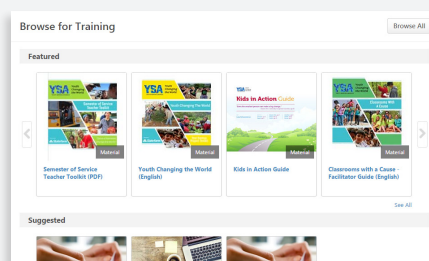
Browse for Training

Browse All

Featured

YSA
Semester of Service Teacher Toolkit
Material
Semester of Service Teacher Toolkit (PDF)

YSA
Youth Changing the World
Material
Youth Changing the World (English)

YSA
Kids in Action Guide
Material
Kids in Action Guide

YSA
Classrooms With A Cause
Material
Classrooms with a Cause - Facilitator Guide (English)

See All

Suggested